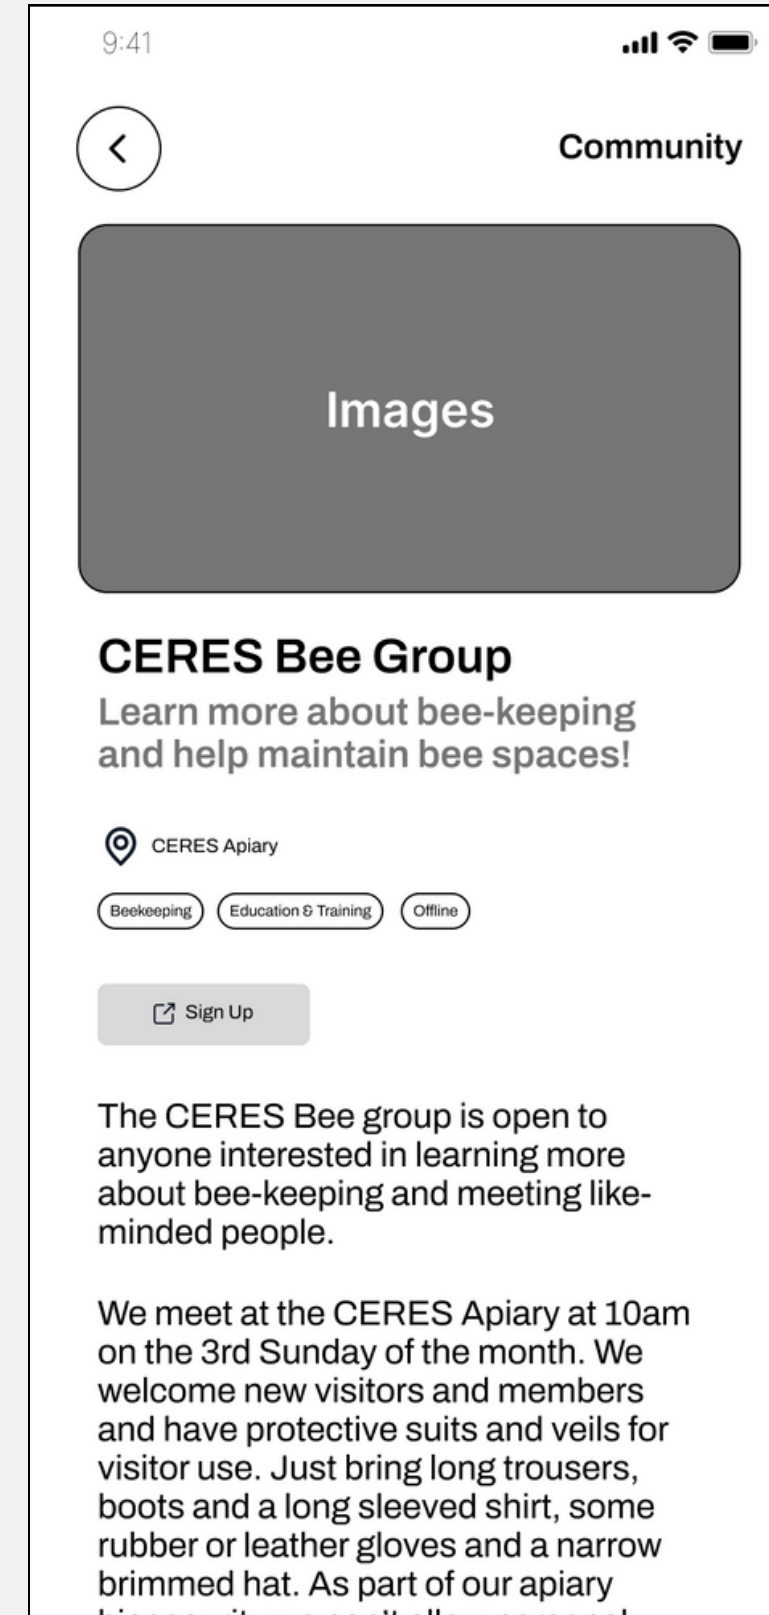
9:41

Community

Images

CERES Bee Group

Learn more about bee-keeping and help maintain bee spaces!

CERES Apiary

Beekeeping Education & Training Offline

Sign Up

The CERES Bee group is open to anyone interested in learning more about bee-keeping and meeting like-minded people.

We meet at the CERES Apiary at 10am on the 3rd Sunday of the month. We welcome new visitors and members and have protective suits and veils for visitor use. Just bring long trousers, boots and a long sleeved shirt, some rubber or leather gloves and a narrow brimmed hat. As part of our apiary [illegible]